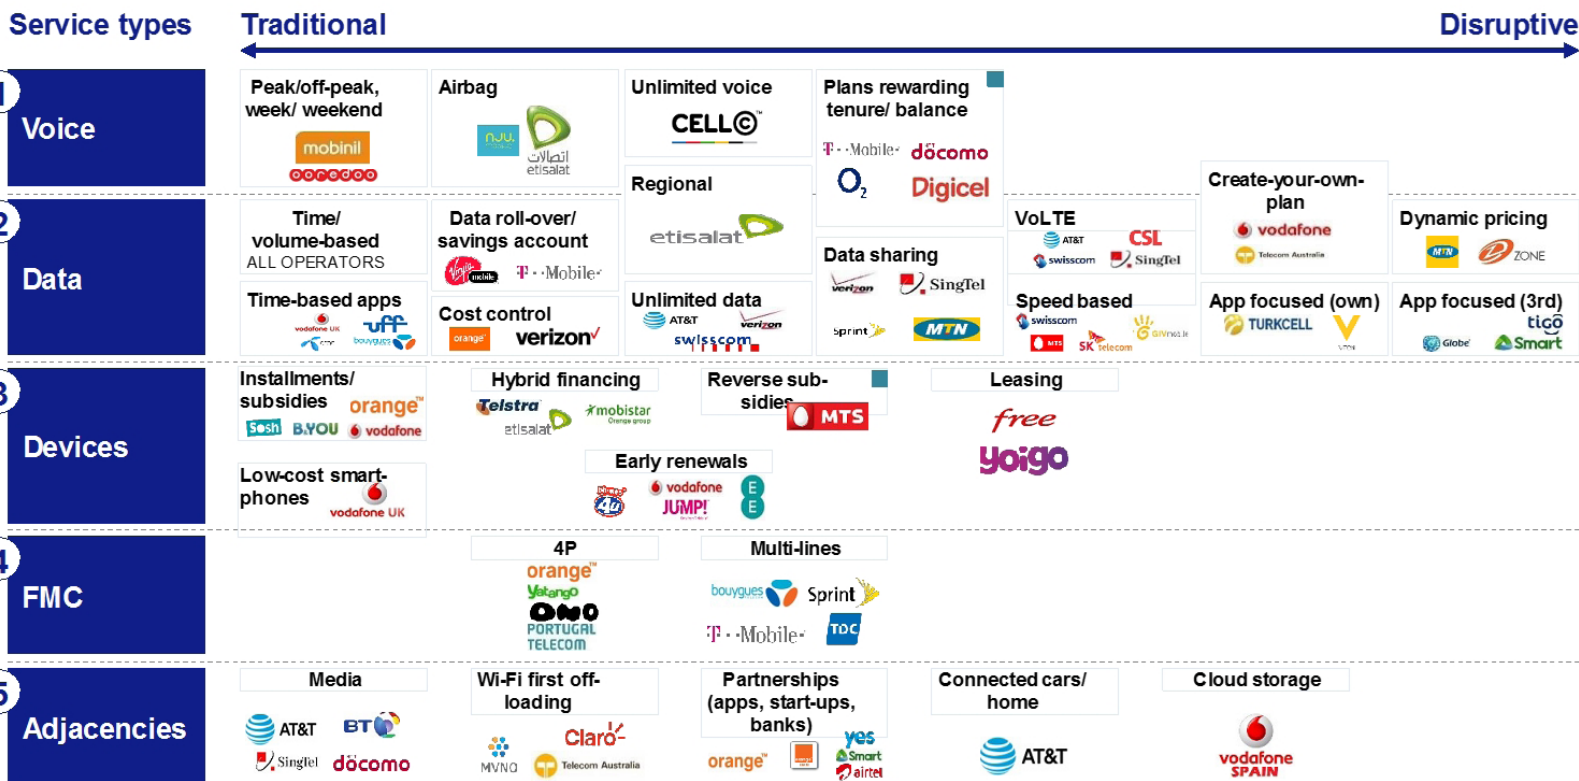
Service types

Traditional

Disruptive

1 Voice

Peak/off-peak, week/ weekend
mobinil
ooredoo

Airbag
nju
etisalat اتصالات

Unlimited voice
CELL C

Plans rewarding tenure/ balance
T-Mobile
docomo
O2
Digicel

2 Data

Time/ volume-based
ALL OPERATORS

Data roll-over/ savings account
Virgin mobile
T-Mobile

Regional
etisalat

VoLTE
AT&T
CSL
swisscom
SingTel

Create-your-own-plan
vodafone
Telecom Australia

Dynamic pricing
MTN
ZONE

Time-based apps
vodafone UK
uff
bouygues

Cost control
orange
verizon

Unlimited data
AT&T
verizon
swisscom

Data sharing
verizon
SingTel
sprint
MTN

Speed based
swisscom
MTS
SK telecom

App focused (own)
TURKCELL
V

App focused (3rd)
tigo
Globe
Smart

3 Devices

Installments/ subsidies
orange
Sosh
B.YOU
vodafone

Hybrid financing
Telstra
mobistar
etisalat

Reverse sub-sidies
MTS

Leasing
free
yoigo

Low-cost smart-phones
vodafone UK

Early renewals
vodafone
JUMP!
EE

4 FMC

4P
orange
Yatango
MEO
PORTUGAL TELECOM

Multi-lines
bouygues
Sprint
T-Mobile
TDC

5 Adjacencies

Media
AT&T
BT
SingTel
docomo

Wi-Fi first off-loading
MVNO
Claro
Telecom Australia

Partnerships (apps, start-ups, banks)
orange
yes
Smart
airtel

Connected cars/ home
AT&T

Cloud storage
vodafone SPAIN